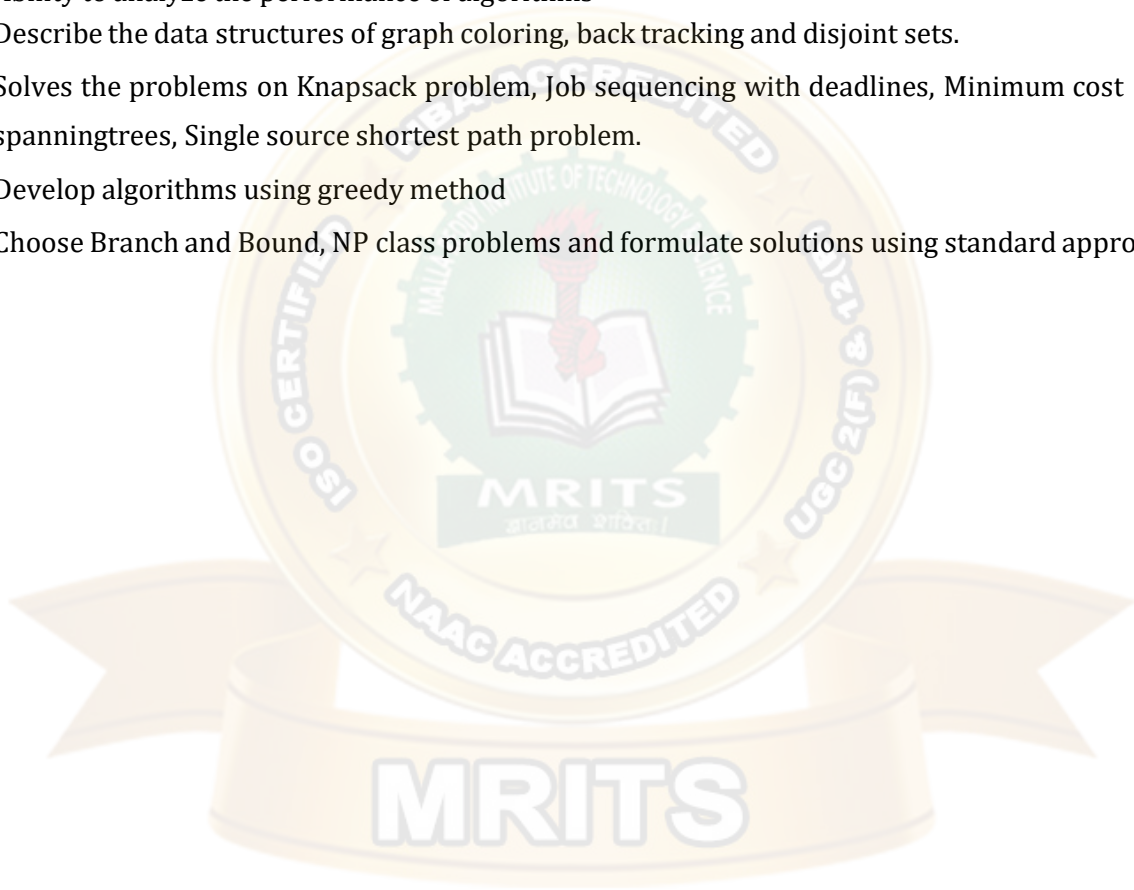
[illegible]bility to analyze the performance of algorithms
Describe the data structures of graph coloring, back tracking and disjoint sets.

Solves the problems on Knapsack problem, Job sequencing with deadlines, Minimum cost spanningtrees, Single source shortest path problem.

Develop algorithms using greedy method

Choose Branch and Bound, NP class problems and formulate solutions using standard appro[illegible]

NBA ACCREDITED
MALLA REDDY INSTITUTE OF TECHNOLOGY & SCIENCE
ISO CERTIFIED
UGC 2(F) & 12(B)
MRITS
NAAC ACCREDITED
MRITS